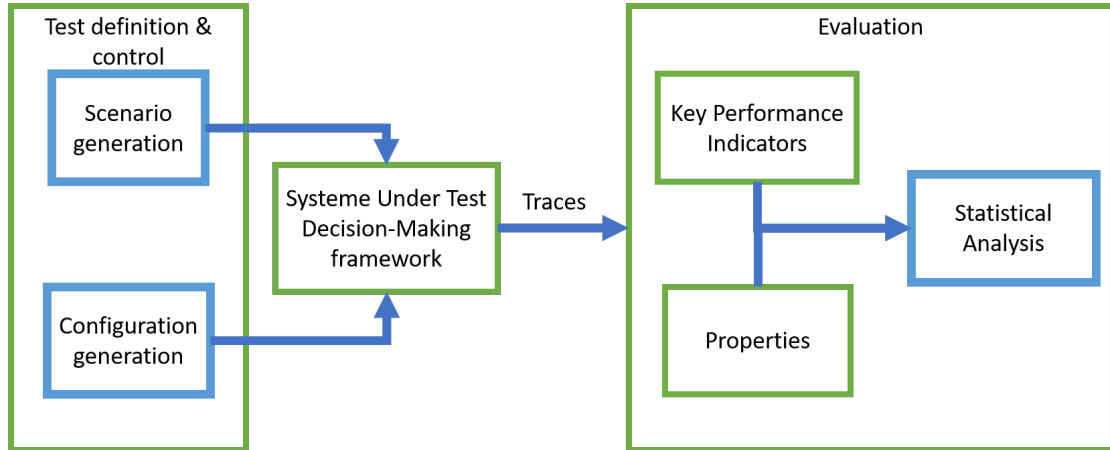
Test definition & control

Scenario generation

Configuration generation

Systeme Under Test Decision-Making framework

Traces

Evaluation

Key Performance Indicators

Properties

Statistical Analysis